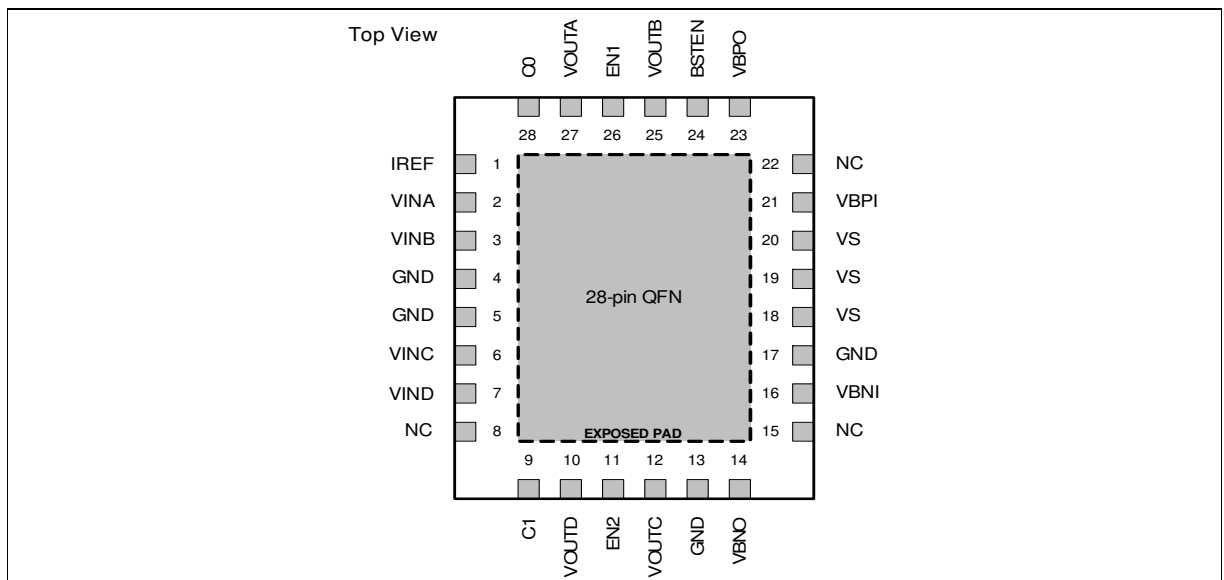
Top View

C0 VOUTA EN1 VOUTB BSTEN VBPO

28 27 26 25 24 23

IREF 1
VINA 2
VINB 3
GND 4
GND 5
VINC 6
VIND 7
NC 8

28-pin QFN

EXPOSED PAD

22 NC
21 VBPI
20 VS
19 VS
18 VS
17 GND
16 VBNI
15 NC

9 10 11 12 13 14

C1 VOUTD EN2 VOUTC GND VBNO